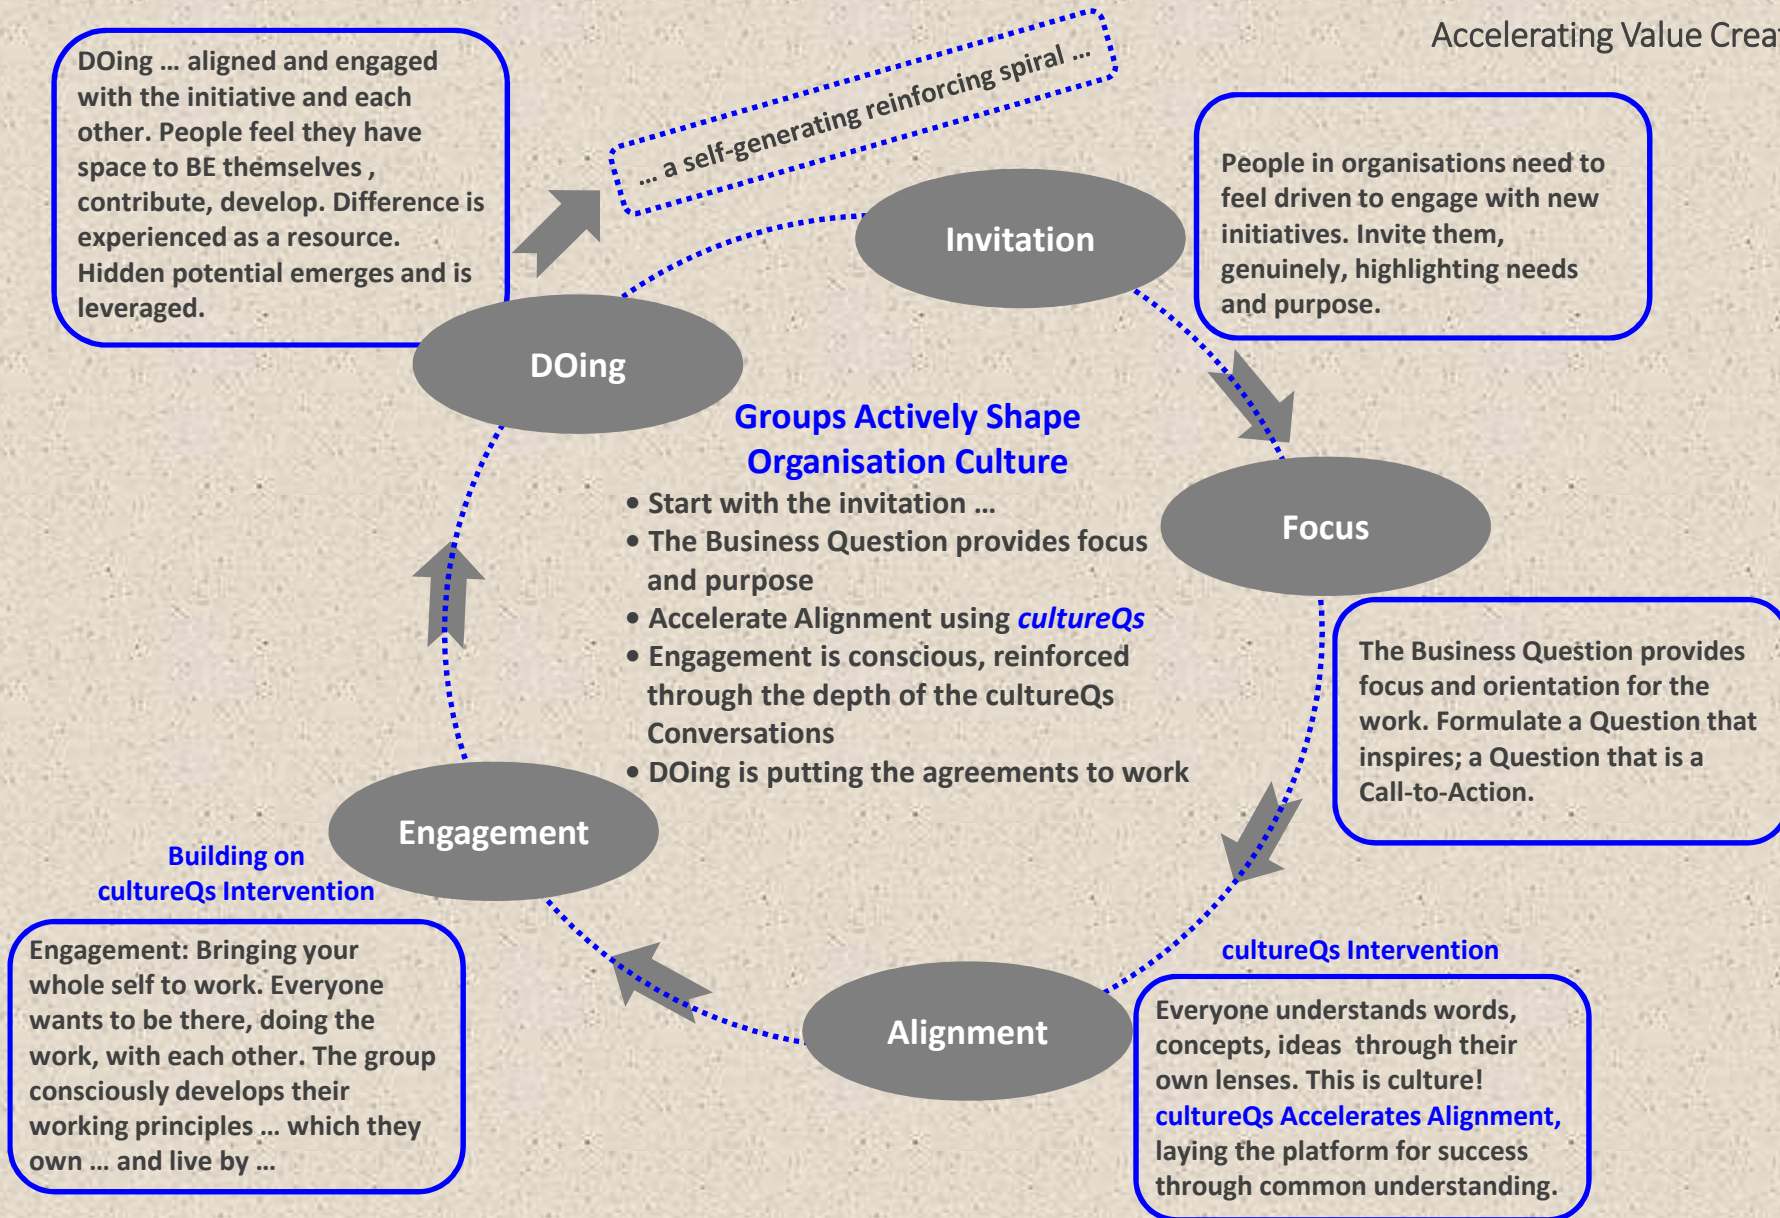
Accelerating Value Crea

DOing … aligned and engaged with the initiative and each other. People feel they have space to BE themselves , contribute, develop. Difference is experienced as a resource. Hidden potential emerges and is leveraged.

… a self-generating reinforcing spiral …

Invitation

People in organisations need to feel driven to engage with new initiatives. Invite them, genuinely, highlighting needs and purpose.

DOing

Groups Actively Shape Organisation Culture

• Start with the invitation …
• The Business Question provides focus and purpose
• Accelerate Alignment using *cultureQs*
• Engagement is conscious, reinforced through the depth of the cultureQs Conversations
• DOing is putting the agreements to work

Focus

The Business Question provides focus and orientation for the work. Formulate a Question that inspires; a Question that is a Call-to-Action.

Engagement

Building on cultureQs Intervention

Engagement: Bringing your whole self to work. Everyone wants to be there, doing the work, with each other. The group consciously develops their working principles … which they own … and live by …

cultureQs Intervention

Alignment

Everyone understands words, concepts, ideas through their own lenses. This is culture! cultureQs Accelerates Alignment, laying the platform for success through common understanding.